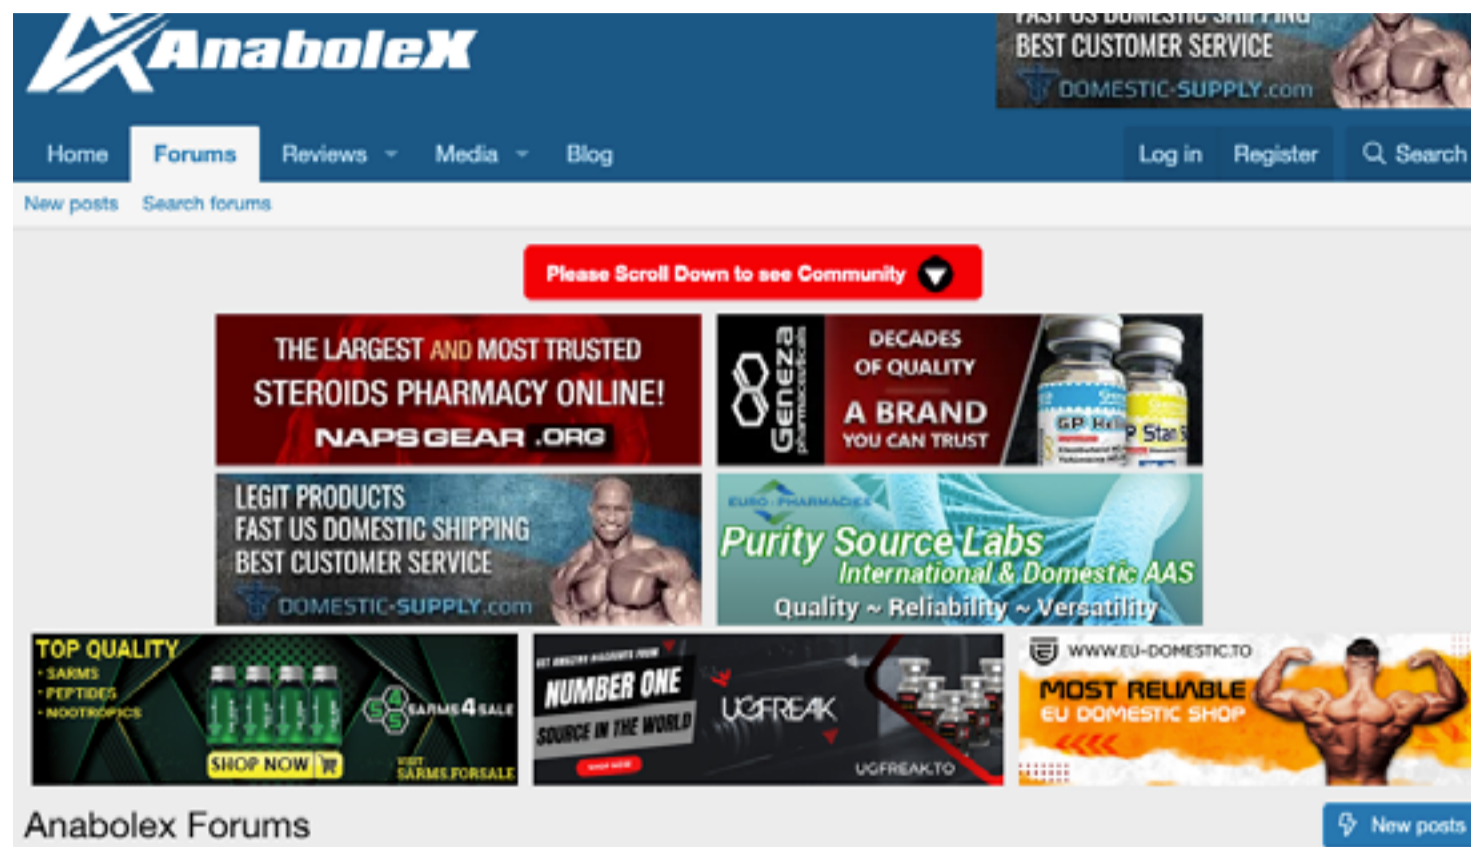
AnaboleX

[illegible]
BEST CUSTOMER SERVICE
DOMESTIC-SUPPLY.com

Home Forums Reviews Media Blog Log in Register Search

New posts Search forums

Please Scroll Down to see Community

THE LARGEST AND MOST TRUSTED STEROIDS PHARMACY ONLINE!
NAPSGEAR .ORG

Geneza pharmaceuticals
DECADES OF QUALITY
A BRAND YOU CAN TRUST
GP Stan

LEGIT PRODUCTS
FAST US DOMESTIC SHIPPING
BEST CUSTOMER SERVICE
DOMESTIC-SUPPLY.com

EURO-PHARMACIES
Purity Source Labs
International & Domestic AAS
Quality ~ Reliability ~ Versatility

TOP QUALITY
· SARMS
· PEPTIDES
· NOOTROPICS
SARMS4SALE
SHOP NOW
VISIT SARMS.FORSALE

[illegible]
NUMBER ONE
SOURCE IN THE WORLD
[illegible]
UGFREAK
UGFREAK.TO

WWW.EU-DOMESTIC.TO
MOST RELIABLE
EU DOMESTIC SHOP

Anabolex Forums

New posts